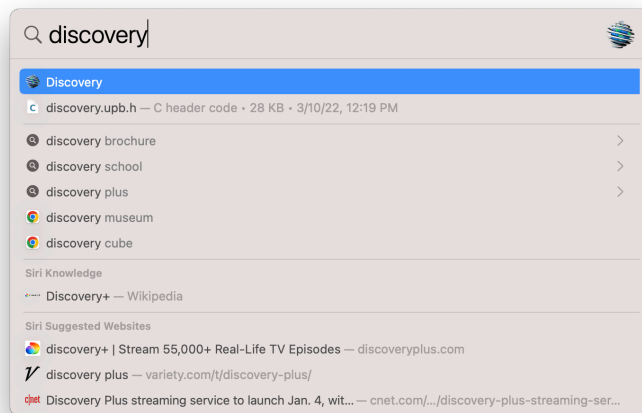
discovery

Discovery
discovery.upb.h — C header code • 28 KB • 3/10/22, 12:19 PM

discovery brochure
discovery school
discovery plus
discovery museum
discovery cube

Siri Knowledge
Discovery+ — Wikipedia

Siri Suggested Websites
discovery+ | Stream 55,000+ Real-Life TV Episodes — discoveryplus.com
discovery plus — variety.com/t/discovery-plus/
Discovery Plus streaming service to launch Jan. 4, wit... — cnet.com/.../discovery-plus-streaming-ser...